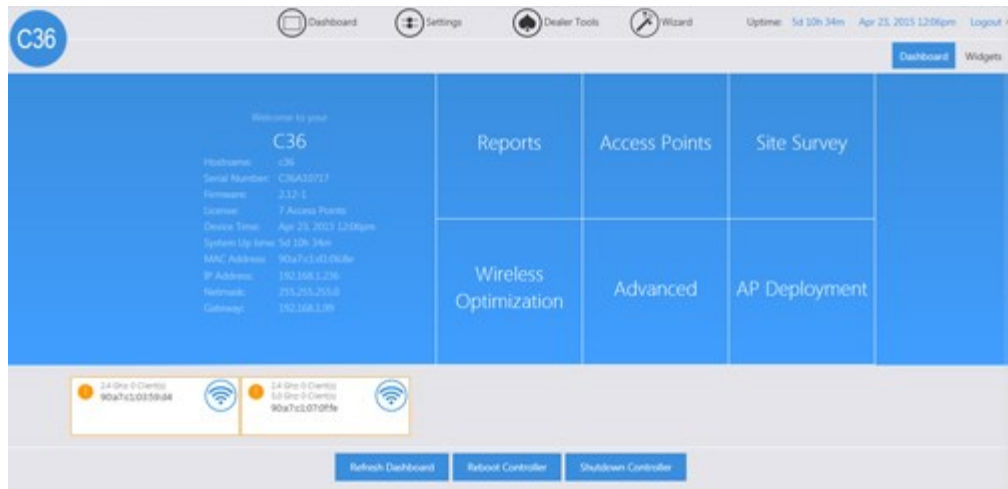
C36

Dashboard Settings Dealer Tools Wizard

Uptime: 5d 10h 34m Apr 23, 2015 12:06pm Logout

Dashboard Widgets

Welcome to your

C36

Hostname: c36
Serial Number: C36A10717
Firmware: 2.12-1
License: 7 Access Points
Device Time: Apr 23, 2015 12:06pm
System Up time: 5d 10h 34m
MAC Address: 90a7c1:d1:06:8e
IP Address: 192.168.1.236
Netmask: 255.255.255.0
Gateway: 192.168.1.99

Reports

Access Points

Site Survey

Wireless Optimization

Advanced

AP Deployment

2.4 Ghz: 0 Client(s)
90a7c1:03:59:d4

2.4 Ghz: 0 Client(s)
5.0 Ghz: 0 Client(s)
90a7c1:07:0f:fe

Refresh Dashboard Reboot Controller Shutdown Controller